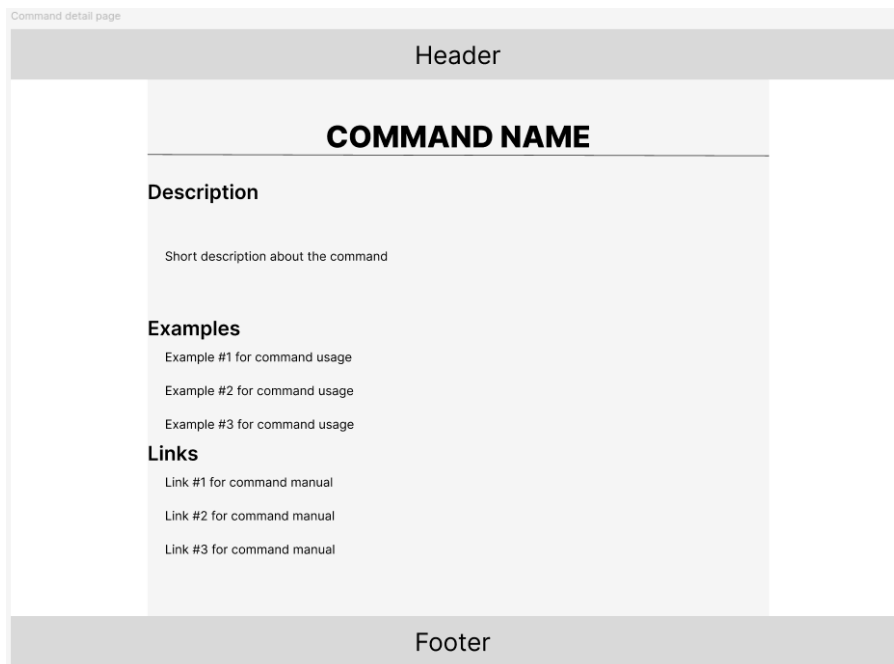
Command detail page

Header

COMMAND NAME

Description

Short description about the command

Examples

Example #1 for command usage

Example #2 for command usage

Example #3 for command usage

Links

Link #1 for command manual

Link #2 for command manual

Link #3 for command manual

Footer